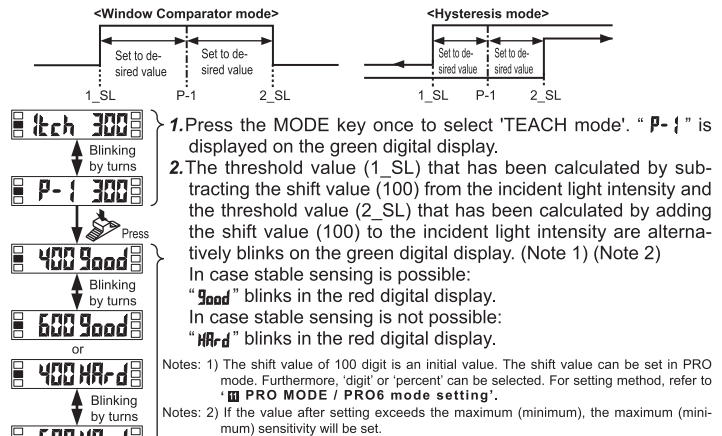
<Window Comparator mode>

Set to desired value

Set to desired value

1_SL P-1 2_SL

<Hysteresis mode>

Set to desired value

Set to desired value

1_SL P-1 2_SL

ltch 300

Blinking by turns

P-1 300

Press

400 Good

Blinking by turns

600 Good

or

400 HArd

Blinking by turns

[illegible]

1. Press the MODE key once to select 'TEACH mode'. " P-1 " is displayed on the green digital display.

2. The threshold value (1_SL) that has been calculated by subtracting the shift value (100) from the incident light intensity and the threshold value (2_SL) that has been calculated by adding the shift value (100) to the incident light intensity are alternatively blinks on the green digital display. (Note 1) (Note 2)

In case stable sensing is possible:

" Good " blinks in the red digital display.

In case stable sensing is not possible:

" HArd " blinks in the red digital display.

Notes: 1) The shift value of 100 digit is an initial value. The shift value can be set in PRO mode. Furthermore, 'digit' or 'percent' can be selected. For setting method, refer to ' 11 PRO MODE / PRO6 mode setting'.

Notes: 2) If the value after setting exceeds the maximum (minimum), the maximum (minimum) sensitivity will be set.